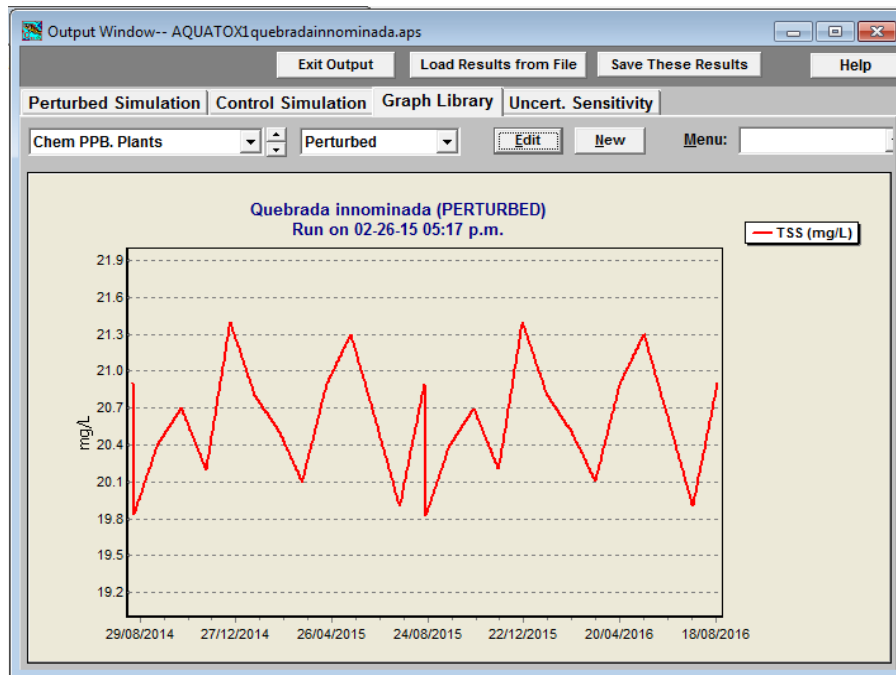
Output Window-- AQUATOX1quebradainnominada.aps

Exit Output
Load Results from File
Save These Results
Help

Perturbed Simulation
Control Simulation
Graph Library
Uncert. Sensitivity

Chem PPB. Plants
Perturbed
Edit
New
Menu:

Quebrada innominada (PERTURBED)
Run on 02-26-15 05:17 p.m.

TSS (mg/L)

mg/L

21.9
21.6
21.3
21.0
20.7
20.4
20.1
19.8
19.5
19.2

29/08/2014
27/12/2014
26/04/2015
24/08/2015
22/12/2015
20/04/2016
18/08/2016